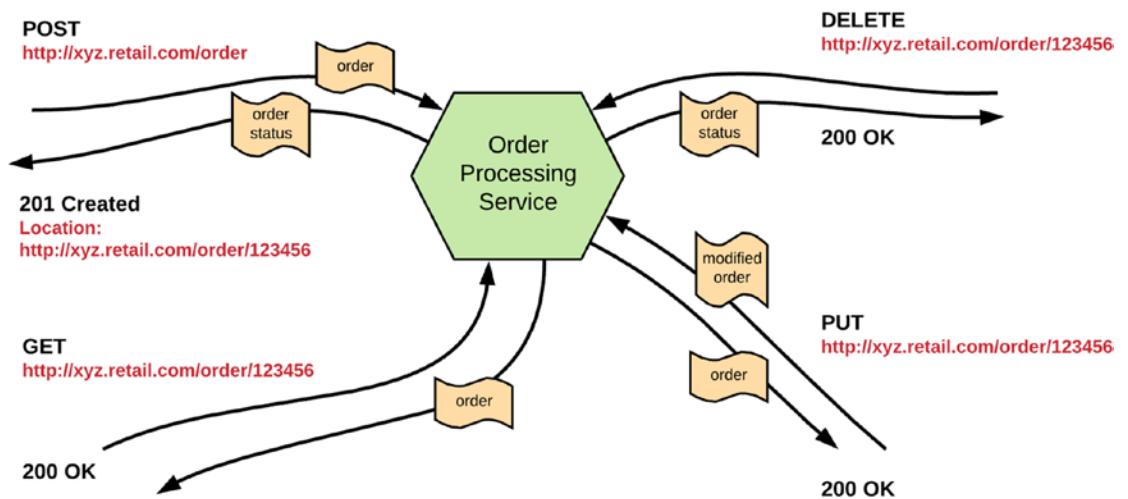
POST
http://xyz.retail.com/order

order

order status

DELETE
http://xyz.retail.com/order/12345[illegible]

order status

200 OK

Order Processing Service

201 Created
Location:
http://xyz.retail.com/order/123456

modified order

PUT
http://xyz.retail.com/order/12345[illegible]

GET
http://xyz.retail.com/order/123456

order

order

200 OK

200 OK